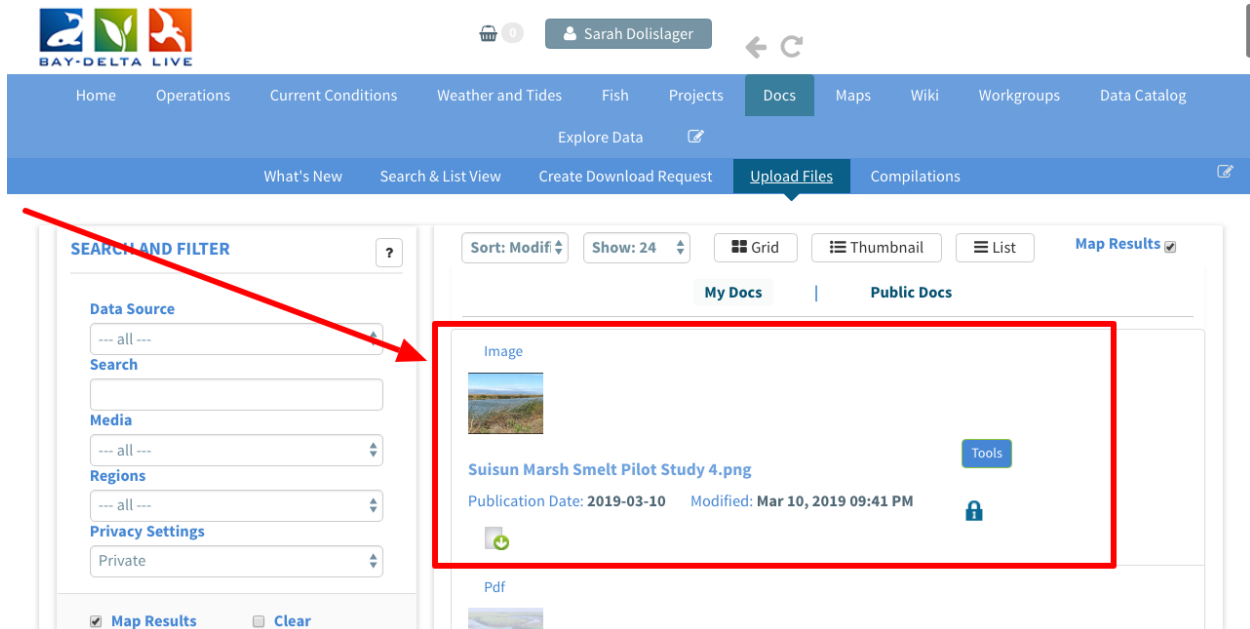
BAY-DELTA LIVE

0

Sarah Dolislager

Home Operations Current Conditions Weather and Tides Fish Projects Docs Maps Wiki Workgroups Data Catalog

Explore Data

What's New Search & List View Create Download Request Upload Files Compilations

SEARCH AND FILTER ?

Data Source
--- all ---
Search
Media
--- all ---
Regions
--- all ---
Privacy Settings
Private

Map Results Clear

Sort: Modifi Show: 24 Grid Thumbnail List Map Results

My Docs | Public Docs

Image

Suisun Marsh Smelt Pilot Study 4.png

Tools

Publication Date: 2019-03-10 Modified: Mar 10, 2019 09:41 PM

Pdf